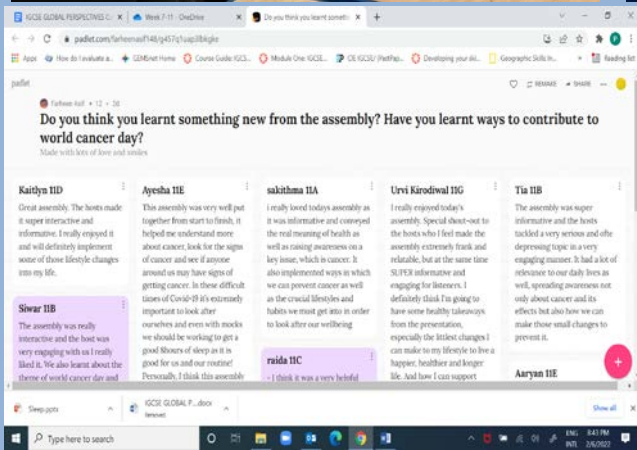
IGCSE GLOBAL PERSPECTIVES C | Week 7-11 - OneDrive | Do you think you learnt somethi

padlet.com/farheenasif148/g457q1uap38bkgke

Apps | How do I evaluate a... | GEMSnet Home | Course Guide IGCS... | Module One: IGCSE... | CIE IGCSE/ (PastPap... | Developing your ski... | Geographic Skills In... | Reading list

padlet

Farheen Asif • 12 • 3d

REMAKE | SHARE

Do you think you learnt something new from the assembly? Have you learnt ways to contribute to world cancer day?

Made with lots of love and smiles

Kaitlyn 11D

Great assembly. The hosts made it super interactive and informative. I really enjoyed it and will definitely implement some of those lifestyle changes into my life.

Siwar 11B

The assembly was really interactive and the host was very engaging with us I really liked it. We also learnt about the theme of world cancer day and

Ayesha 11E

This assembly was very well put together from start to finish, it helped me understand more about cancer, look for the signs of cancer and see if anyone around us may have signs of getting cancer. In these difficult times of Covid-19 it's extremely important to look after ourselves and even with mocks we should be working to get a good 8hours of sleep as it is good for us and our routine! Personally, I think this assembly

sakithma 11A

I really loved todays assembly as it was informative and conveyed the real meaning of health as well as raising awareness on a key issue, which is cancer. It also implemented ways in which we can prevent cancer as well as the crucial lifestyles and habits we must get into in order to look after our wellbeing

raida 11C

- I think it was a very helpful

Urvi Kirodiwal 11G

I really enjoyed today's assembly. Special shout-out to the hosts who I feel made the assembly extremely frank and relatable, but at the same time SUPER informative and engaging for listeners. I definitely think I'm going to have some healthy takeaways from the presentation, especially the littlest changes I can make to my lifestyle to live a happier, healthier and longer life. And how I can support

Tia 11B

The assembly was super informative and the hosts tackled a very serious and ofte depressing topic in a very engaging manner. It had a lot of relevance to our daily lives as well, spreading awareness not only about cancer and its effects but also how we can make those small changes to prevent it.

Aaryan 11E

Sleep.pptx | IGCSE GLOBAL P....docx Removed | Show all

Type here to search

ENG INTL 8:43 PM 2/6/2022